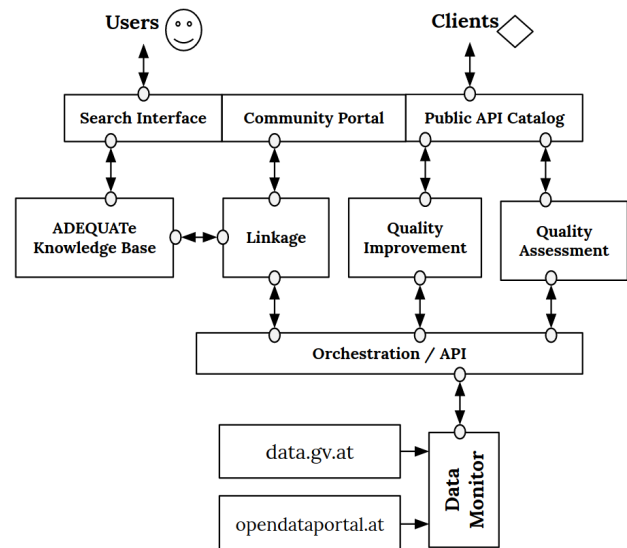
Users

Clients

Search Interface

Community Portal

Public API Catalog

ADEQUATe Knowledge Base

Linkage

Quality Improvement

Quality Assessment

Orchestration / API

data.gv.at

opendataportal.at

Data Monitor